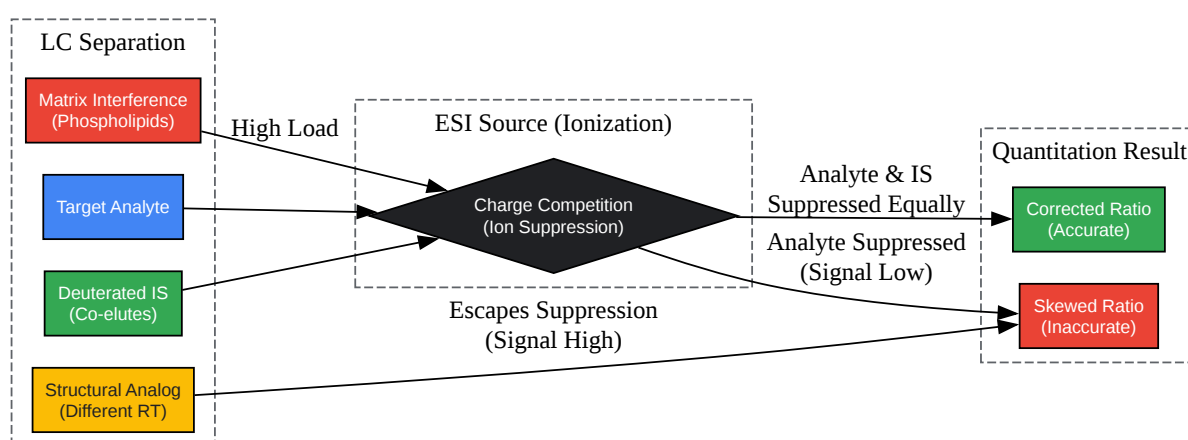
LC Separation

Matrix Interference (Phospholipids)

Target Analyte

Deuterated IS (Co-elutes)

Structural Analog (Different RT)

High Load

ESI Source (Ionization)

Charge Competition (Ion Suppression)

Escapes Suppression (Signal High)

Analyte & IS Suppressed Equally

Analyte Suppressed (Signal Low)

Quantitation Result

Corrected Ratio (Accurate)

Skewed Ratio (Inaccurate)